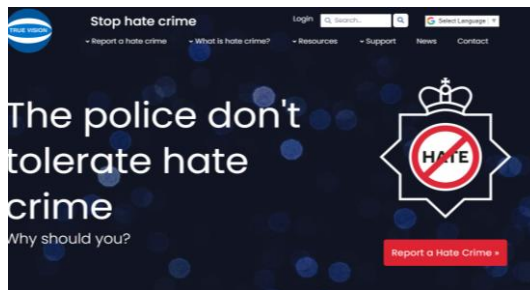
TRUE VISION

Stop hate crime

Login Search... Select Language

Report a hate crime What is hate crime? Resources Support News Contact

The police don't tolerate hate crime

Why should you?

HATE

Report a Hate Crime »